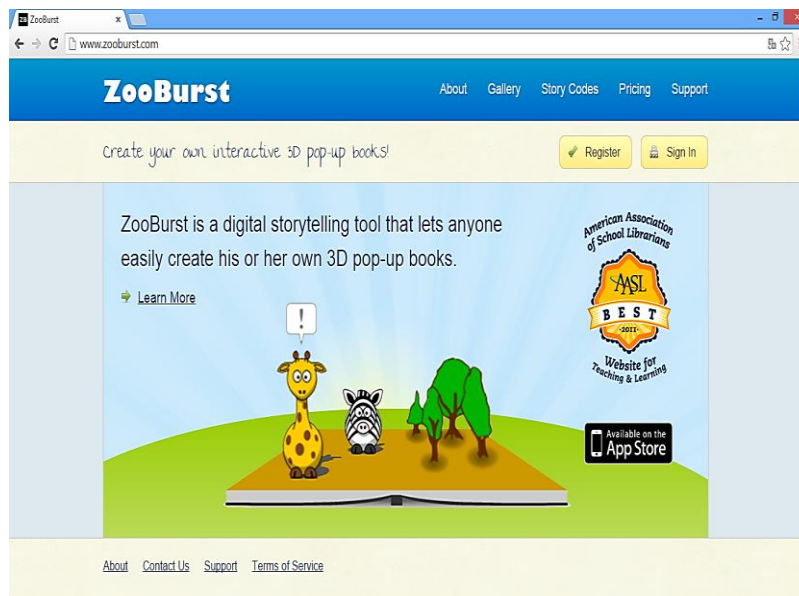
ZooBurst

www.zooburst.com

ZooBurst

About Gallery Story Codes Pricing Support

Create your own interactive 3D pop-up books!

Register Sign In

ZooBurst is a digital storytelling tool that lets anyone easily create his or her own 3D pop-up books.

Learn More

!

American Association of School Librarians

AASL

BEST

2011

Website for Teaching & Learning

Available on the App Store

About Contact Us Support Terms of Service